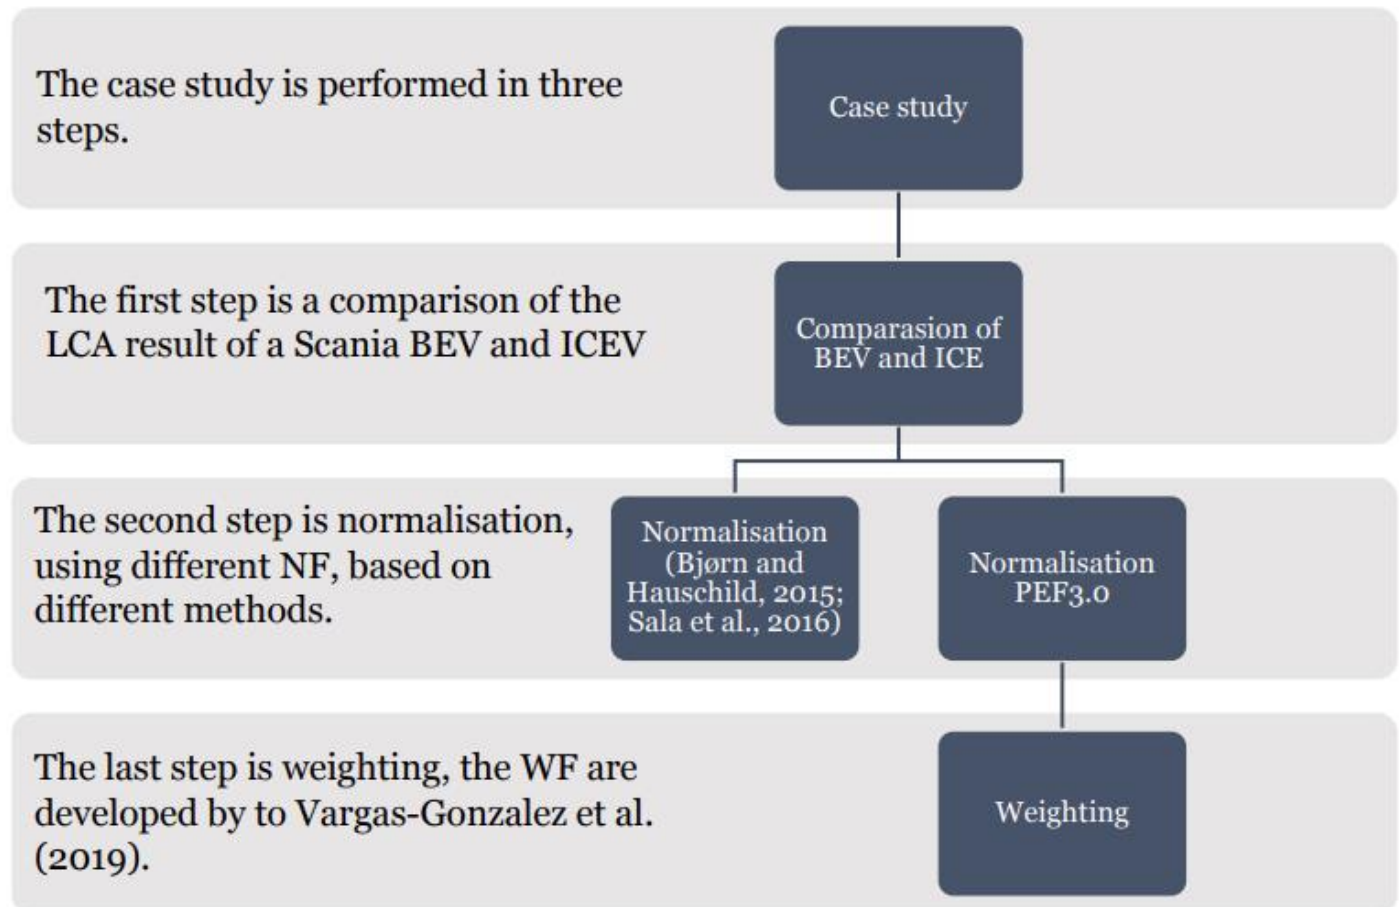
The case study is performed in three steps.

Case study

The first step is a comparison of the LCA result of a Scania BEV and ICEV

Comparasion of BEV and ICE

The second step is normalisation, using different NF, based on different methods.

Normalisation (Bjørn and Hauschild, 2015; Sala et al., 2016)

Normalisation PEF3.0

The last step is weighting, the WF are developed by to Vargas-Gonzalez et al. (2019).

Weighting